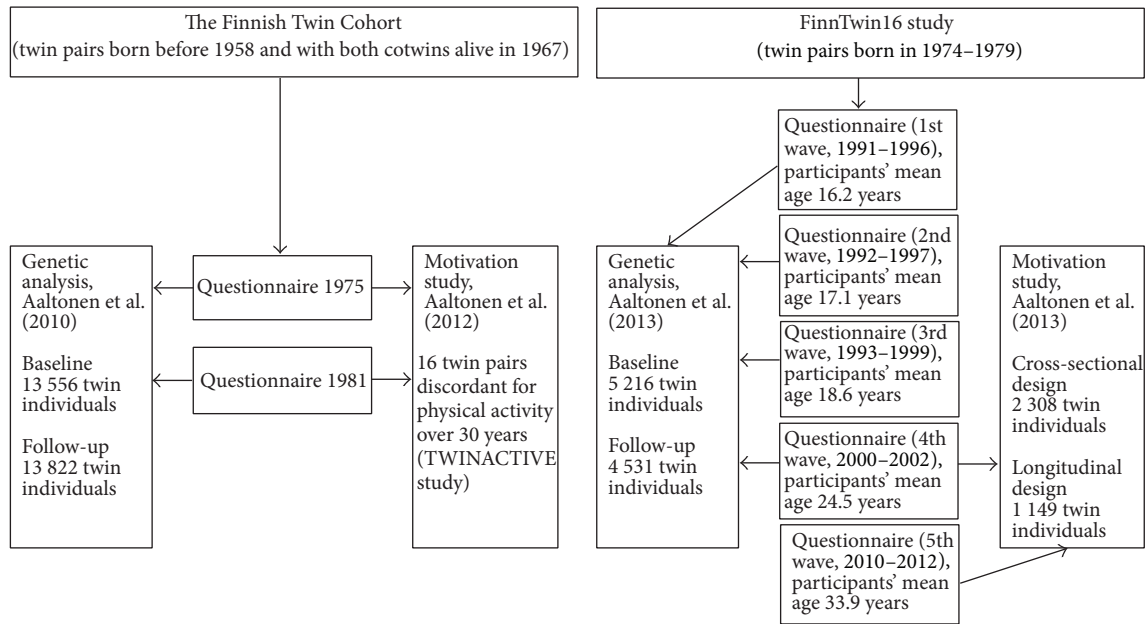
The Finnish Twin Cohort
(twin pairs born before 1958 and with both cotwins alive in 1967)

Genetic analysis, Aaltonen et al. (2010)

Baseline 13 556 twin individuals

Follow-up 13 822 twin individuals

Questionnaire 1975

Questionnaire 1981

Motivation study, Aaltonen et al. (2012)

16 twin pairs discordant for physical activity over 30 years (TWINACTIVE study)

FinnTwin16 study
(twin pairs born in 1974–1979)

Questionnaire (1st wave, 1991–1996), participants' mean age 16.2 years

Genetic analysis, Aaltonen et al. (2013)

Baseline 5 216 twin individuals

Follow-up 4 531 twin individuals

Questionnaire (2nd wave, 1992–1997), participants' mean age 17.1 years

Questionnaire (3rd wave, 1993–1999), participants' mean age 18.6 years

Questionnaire (4th wave, 2000–2002), participants' mean age 24.5 years

Questionnaire (5th wave, 2010–2012), participants' mean age 33.9 years

Motivation study, Aaltonen et al. (2013)

Cross-sectional design 2 308 twin individuals

Longitudinal design 1 149 twin individuals